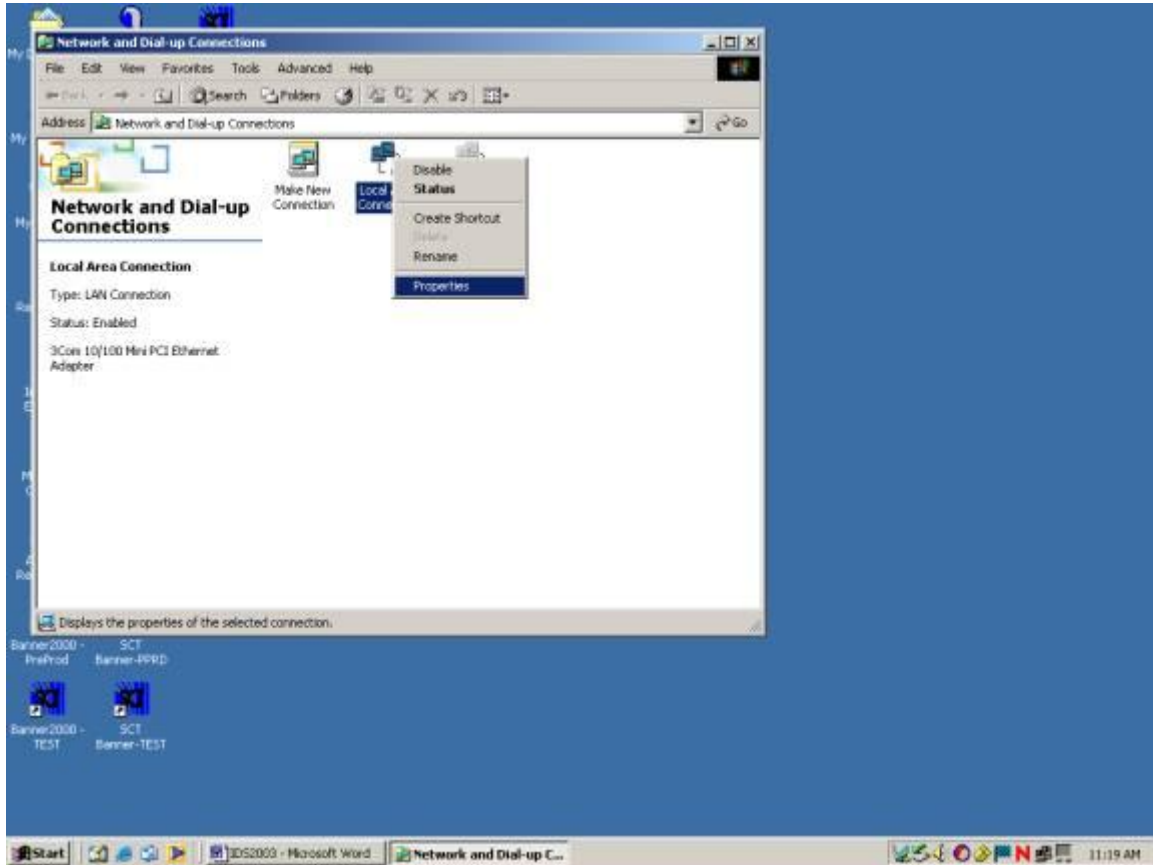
Network and Dial-up Connections

File Edit View Favorites Tools Advanced Help

Back Search Folders

Address Network and Dial-up Connections

Go

Network and Dial-up Connections

Local Area Connection

Type: LAN Connection

Status: Enabled

3Com 10/100 Mini PCI Ethernet Adapter

Make New Connection

Local Conne

Disable
Status
Create Shortcut
Delete
Rename
Properties

Displays the properties of the selected connection.

Banner2000 - PreProd

SCT Banner-PPRD

Banner2000 - TEST

SCT Banner-TEST

Start

IDS2003 - Microsoft Word

Network and Dial-up C...

11:19 AM